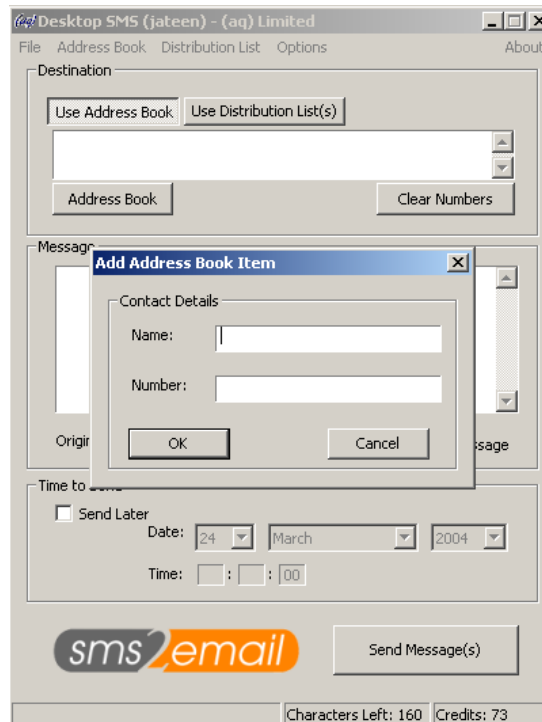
Desktop SMS (jateen) - (aq) Limited

File Address Book Distribution List Options About

Destination

Use Address Book Use Distribution List(s)

Address Book Clear Numbers

Message

Origi

ssage

Add Address Book Item

Contact Details

Name:

Number:

OK Cancel

Time to

Send Later

Date: 24 March 2004

Time: : : 00

sms2email

Send Message(s)

Characters Left: 160 Credits: 73